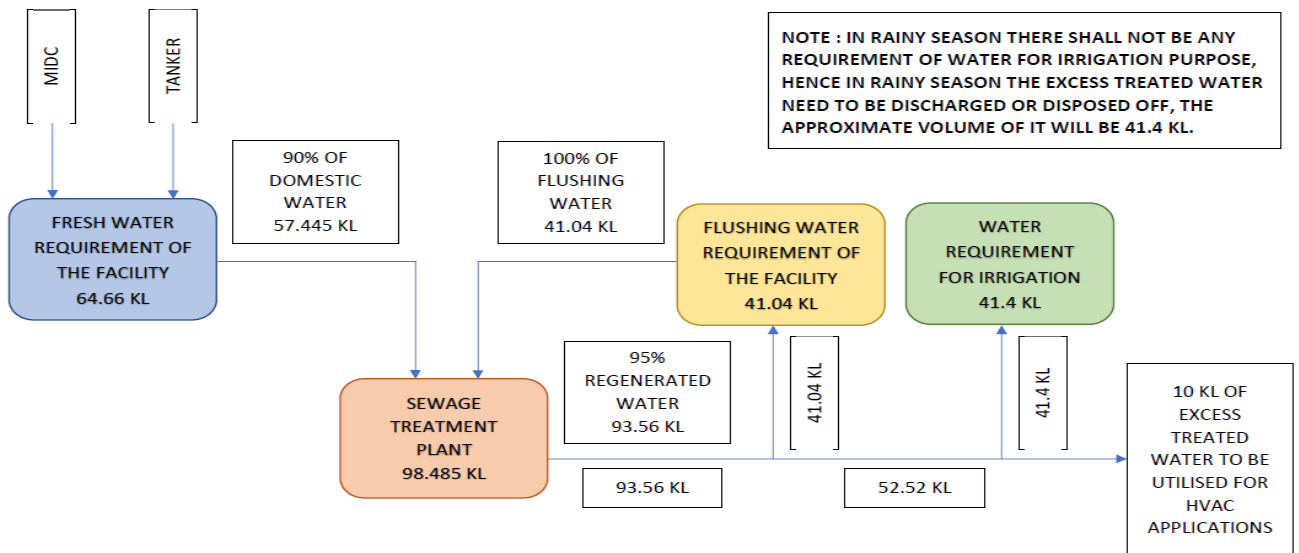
MIDC

TANKER

NOTE : IN RAINY SEASON THERE SHALL NOT BE ANY REQUIREMENT OF WATER FOR IRRIGATION PURPOSE, HENCE IN RAINY SEASON THE EXCESS TREATED WATER NEED TO BE DISCHARGED OR DISPOSED OFF, THE APPROXIMATE VOLUME OF IT WILL BE 41.4 KL.

FRESH WATER REQUIREMENT OF THE FACILITY 64.66 KL

90% OF DOMESTIC WATER 57.445 KL

100% OF FLUSHING WATER 41.04 KL

FLUSHING WATER REQUIREMENT OF THE FACILITY 41.04 KL

WATER REQUIREMENT FOR IRRIGATION 41.4 KL

SEWAGE TREATMENT PLANT 98.485 KL

95% REGENERATED WATER 93.56 KL

41.04 KL

41.4 KL

10 KL OF EXCESS TREATED WATER TO BE UTILISED FOR HVAC APPLICATIONS

93.56 KL

52.52 KL